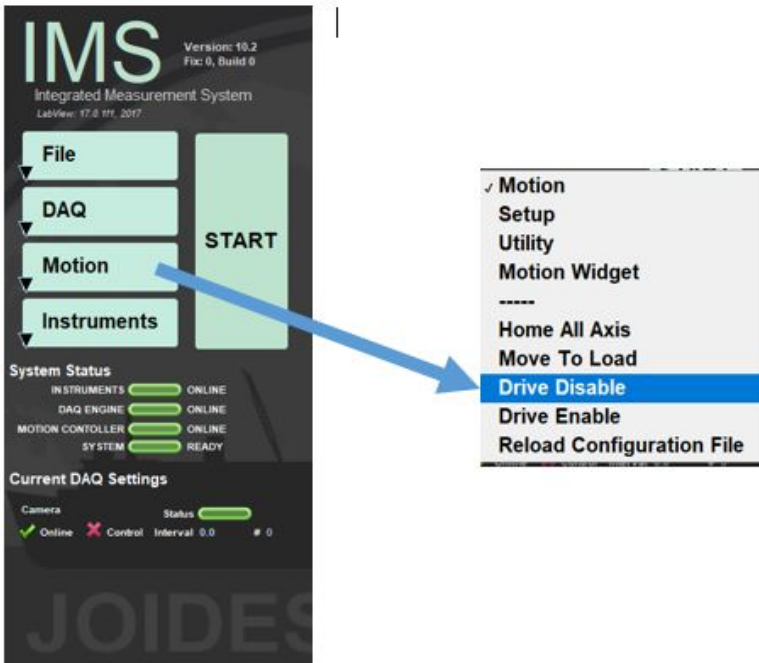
IMS
Version: 10.2
Fix: 0, Build 0
Integrated Measurement System
LabView: 17.0 f1f, 2017

File
DAQ
Motion
Instruments
START

System Status
INSTRUMENTS ONLINE
DAQ ENGINE ONLINE
MOTION CONTOLLER ONLINE
SYSTEM READY

Current DAQ Settings
Camera
Status
Online Control Interval 0.0 # 0

JOIDES

✓ Motion
Setup
Utility
Motion Widget
-----
Home All Axis
Move To Load
Drive Disable
Drive Enable
Reload Configuration File